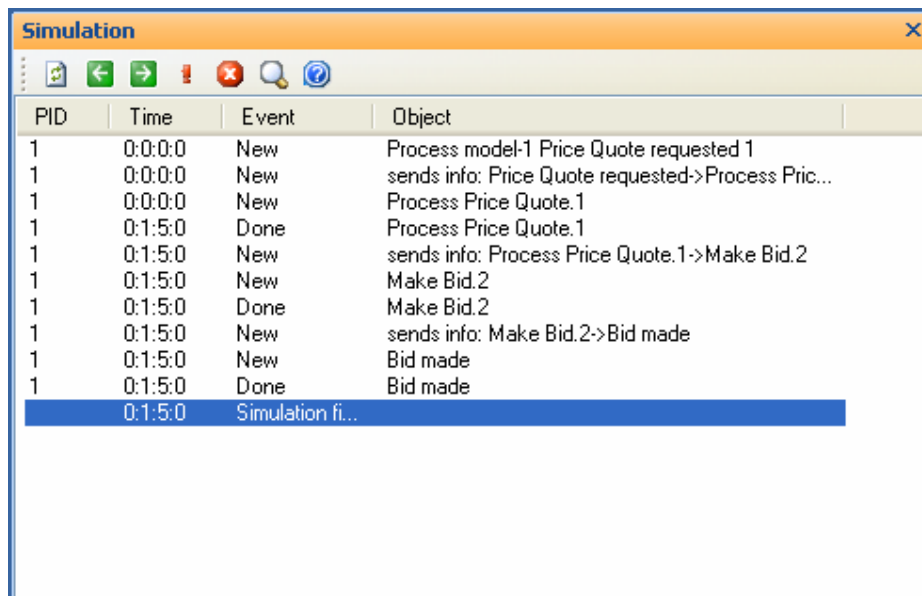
Simulation

| PID | Time | Event | Object |
|---|---|---|---|
| 1 | 0:0:0:0 | New | Process model-1 Price Quote requested 1 |
| 1 | 0:0:0:0 | New | sends info: Price Quote requested->Process Pric... |
| 1 | 0:0:0:0 | New | Process Price Quote.1 |
| 1 | 0:1:5:0 | Done | Process Price Quote.1 |
| 1 | 0:1:5:0 | New | sends info: Process Price Quote.1->Make Bid.2 |
| 1 | 0:1:5:0 | New | Make Bid.2 |
| 1 | 0:1:5:0 | Done | Make Bid.2 |
| 1 | 0:1:5:0 | New | sends info: Make Bid.2->Bid made |
| 1 | 0:1:5:0 | New | Bid made |
| 1 | 0:1:5:0 | Done | Bid made |
| | 0:1:5:0 | Simulation fi... | |